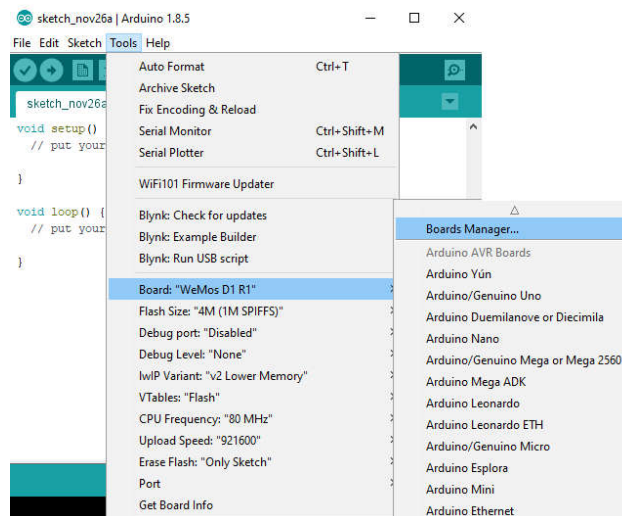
sketch_nov26a | Arduino 1.8.5

File Edit Sketch Tools Help

sketch_nov26a

void setup() {
  // put your

}

void loop() {
  // put your

}

Auto Format Ctrl+T
Archive Sketch
Fix Encoding & Reload
Serial Monitor Ctrl+Shift+M
Serial Plotter Ctrl+Shift+L
WiFi101 Firmware Updater
Blynk: Check for updates
Blynk: Example Builder
Blynk: Run USB script
Board: "WeMos D1 R1"
Flash Size: "4M (1M SPIFFS)"
Debug port: "Disabled"
Debug Level: "None"
IwIP Variant: "v2 Lower Memory"
VTables: "Flash"
CPU Frequency: "80 MHz"
Upload Speed: "921600"
Erase Flash: "Only Sketch"
Port
Get Board Info

Boards Manager...
Arduino AVR Boards
Arduino Yún
Arduino/Genuino Uno
Arduino Duemilanove or Diecimila
Arduino Nano
Arduino/Genuino Mega or Mega 2560
Arduino Mega ADK
Arduino Leonardo
Arduino Leonardo ETH
Arduino/Genuino Micro
Arduino Esplora
Arduino Mini
Arduino Ethernet